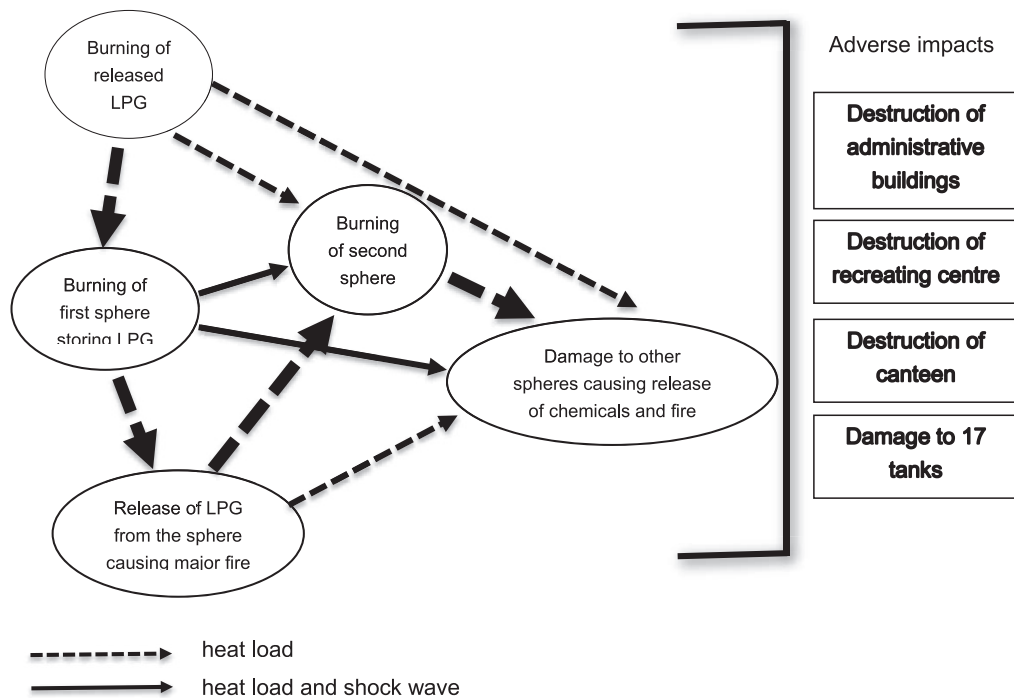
Burning of released LPG

Burning of first sphere storing LPG

Burning of second sphere

Damage to other spheres causing release of chemicals and fire

Release of LPG from the sphere causing major fire

Adverse impacts

Destruction of administrative buildings

Destruction of recreating centre

Destruction of canteen

Damage to 17 tanks

heat load

heat load and shock wave